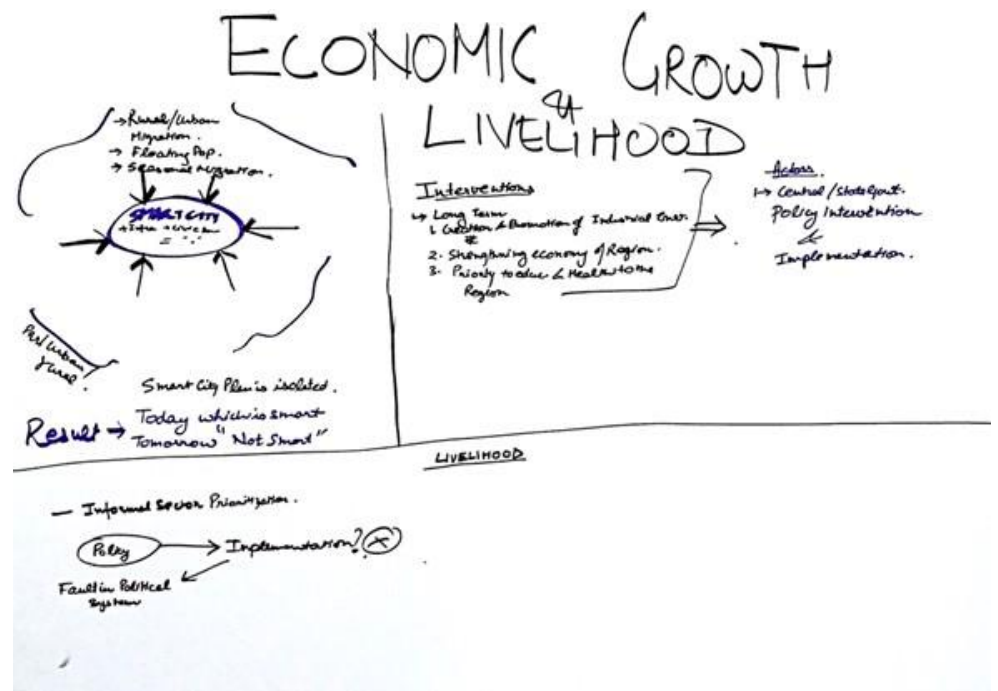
ECONOMIC GROWTH
&
LIVELIHOOD

→ Rural/Urban Migration.
→ Floating Pop.
→ Seasonal Migration.

SMART CITY
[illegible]

Peri/urban Zone.

Smart City Plan is isolated.

Result → Today which is smart
Tomorrow "Not Smart"

Interventions
↳ Long Term
1. Creation & Promotion of Industrial Ones.
2. Strengthening economy of Region.
3. Priority to educ. & Health to the Region

Actors.
↳ Central / State Govt.
Policy Intervention
&
Implementation.

LIVELIHOOD

— Informal Sector Prioritization.

Policy → Implementation? (X)

Fault in Political System